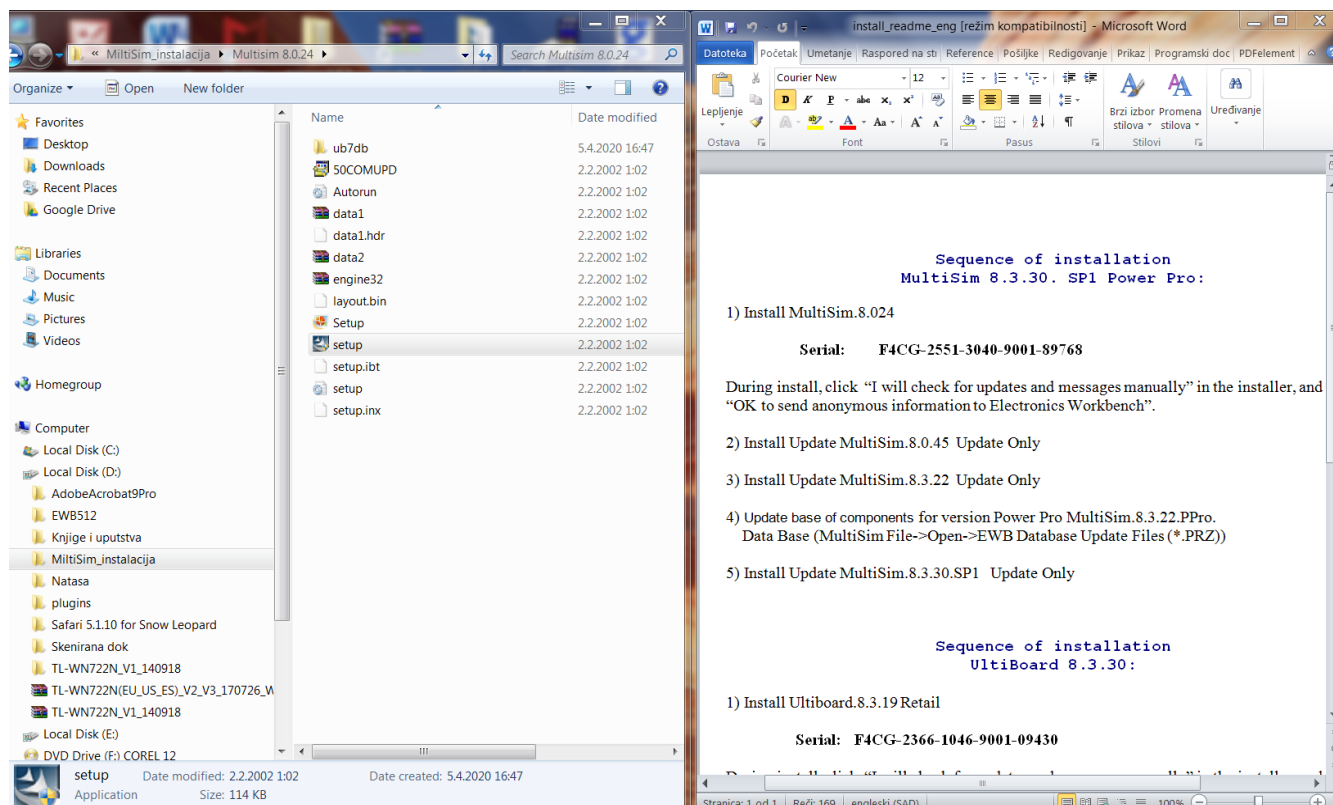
« MiltiSim_instalacija ▸ Multisim 8.0.24 ▸

Search Multisim 8.0.24

Organize ▾ Open New folder

Favorites
Desktop
Downloads
Recent Places
Google Drive

Libraries
Documents
Music
Pictures
Videos

Homegroup

Computer
Local Disk (C:)
Local Disk (D:)
AdobeAcrobat9Pro
EWB512
Knjige i uputstva
MiltiSim_instalacija
Natasa
plugins
Safari 5.1.10 for Snow Leopard
Skenirana dok
TL-WN722N_V1_140918
TL-WN722N(EU_US_ES)_V2_V3_170726_W
TL-WN722N_V1_140918
Local Disk (E:)
DVD Drive (F:) COREL 12

| Name | Date modified |
|---|---|
| ub7db | 5.4.2020 16:47 |
| 50COMUPD | 2.2.2002 1:02 |
| Autorun | 2.2.2002 1:02 |
| data1 | 2.2.2002 1:02 |
| data1.hdr | 2.2.2002 1:02 |
| data2 | 2.2.2002 1:02 |
| engine32 | 2.2.2002 1:02 |
| layout.bin | 2.2.2002 1:02 |
| Setup | 2.2.2002 1:02 |
| setup | 2.2.2002 1:02 |
| setup.ibt | 2.2.2002 1:02 |
| setup | 2.2.2002 1:02 |
| setup.inx | 2.2.2002 1:02 |

setup Date modified: 2.2.2002 1:02 Date created: 5.4.2020 16:47
Application Size: 114 KB

install_readme_eng [režim kompatibilnosti] - Microsoft Word

Datoteka Početak Umetanje Raspored na st Reference Pošiljke Redigovanje Prikaz Programski doc PDFelement

Courier New 12
Lepljenje
Ostava Font Pasus Stilovi
Brzi izbor stilova Promena stilova Uređivanje

Sequence of installation
MultiSim 8.3.30. SP1 Power Pro:

1) Install MultiSim.8.024

Serial: F4CG-2551-3040-9001-89768

During install, click “I will check for updates and messages manually” in the installer, and “OK to send anonymous information to Electronics Workbench”.

2) Install Update MultiSim.8.0.45 Update Only

3) Install Update MultiSim.8.3.22 Update Only

4) Update base of components for version Power Pro MultiSim.8.3.22.PPro.
Data Base (MultiSim File->Open->EWB Database Update Files (*.PRZ))

5) Install Update MultiSim.8.3.30.SP1 Update Only

Sequence of installation
UltiBoard 8.3.30:

1) Install Ultiboard.8.3.19 Retail

Serial: F4CG-2366-1046-9001-09430

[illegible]

Stranica: 1 od 1 Reči: 169 engleski (SAD) 100%